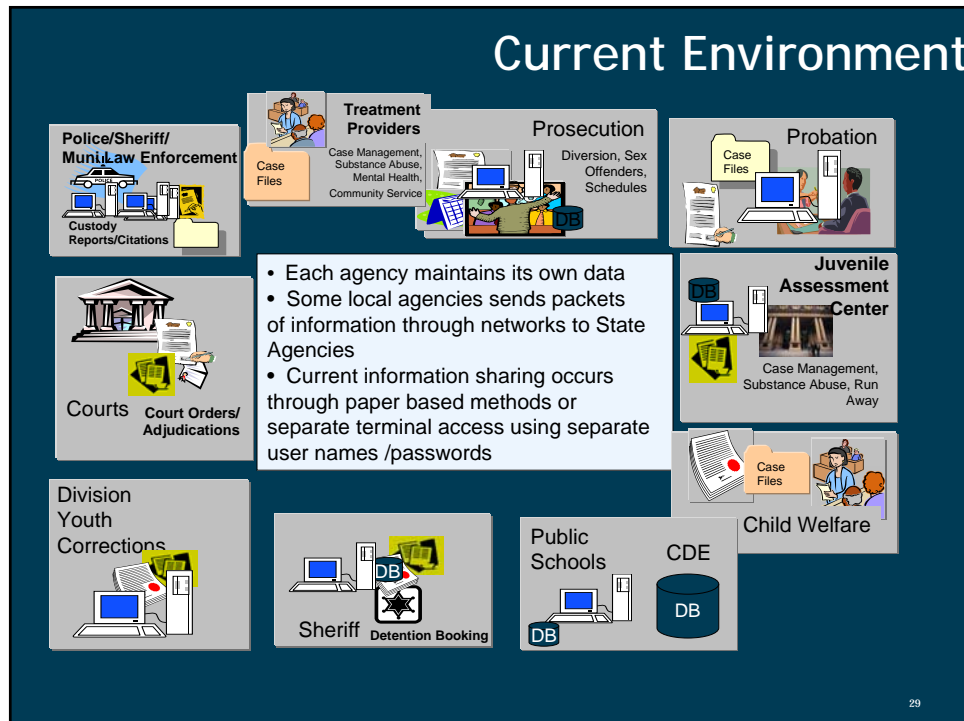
Current Environment

Police/Sheriff/ Muni.Law Enforcement

POLICE

Custody Reports/Citations

Treatment Providers

Case Files

Case Management, Substance Abuse, Mental Health, Community Service

Prosecution

Diversion, Sex Offenders, Schedules

DB

Probation

Case Files

Courts Court Orders/ Adjudications

• Each agency maintains its own data
• Some local agencies sends packets of information through networks to State Agencies
• Current information sharing occurs through paper based methods or separate terminal access using separate user names /passwords

DB

Juvenile Assessment Center

Case Management, Substance Abuse, Run Away

Case Files

Child Welfare

Division Youth Corrections

DB

Sheriff Detention Booking

Public Schools

CDE

DB

DB

29